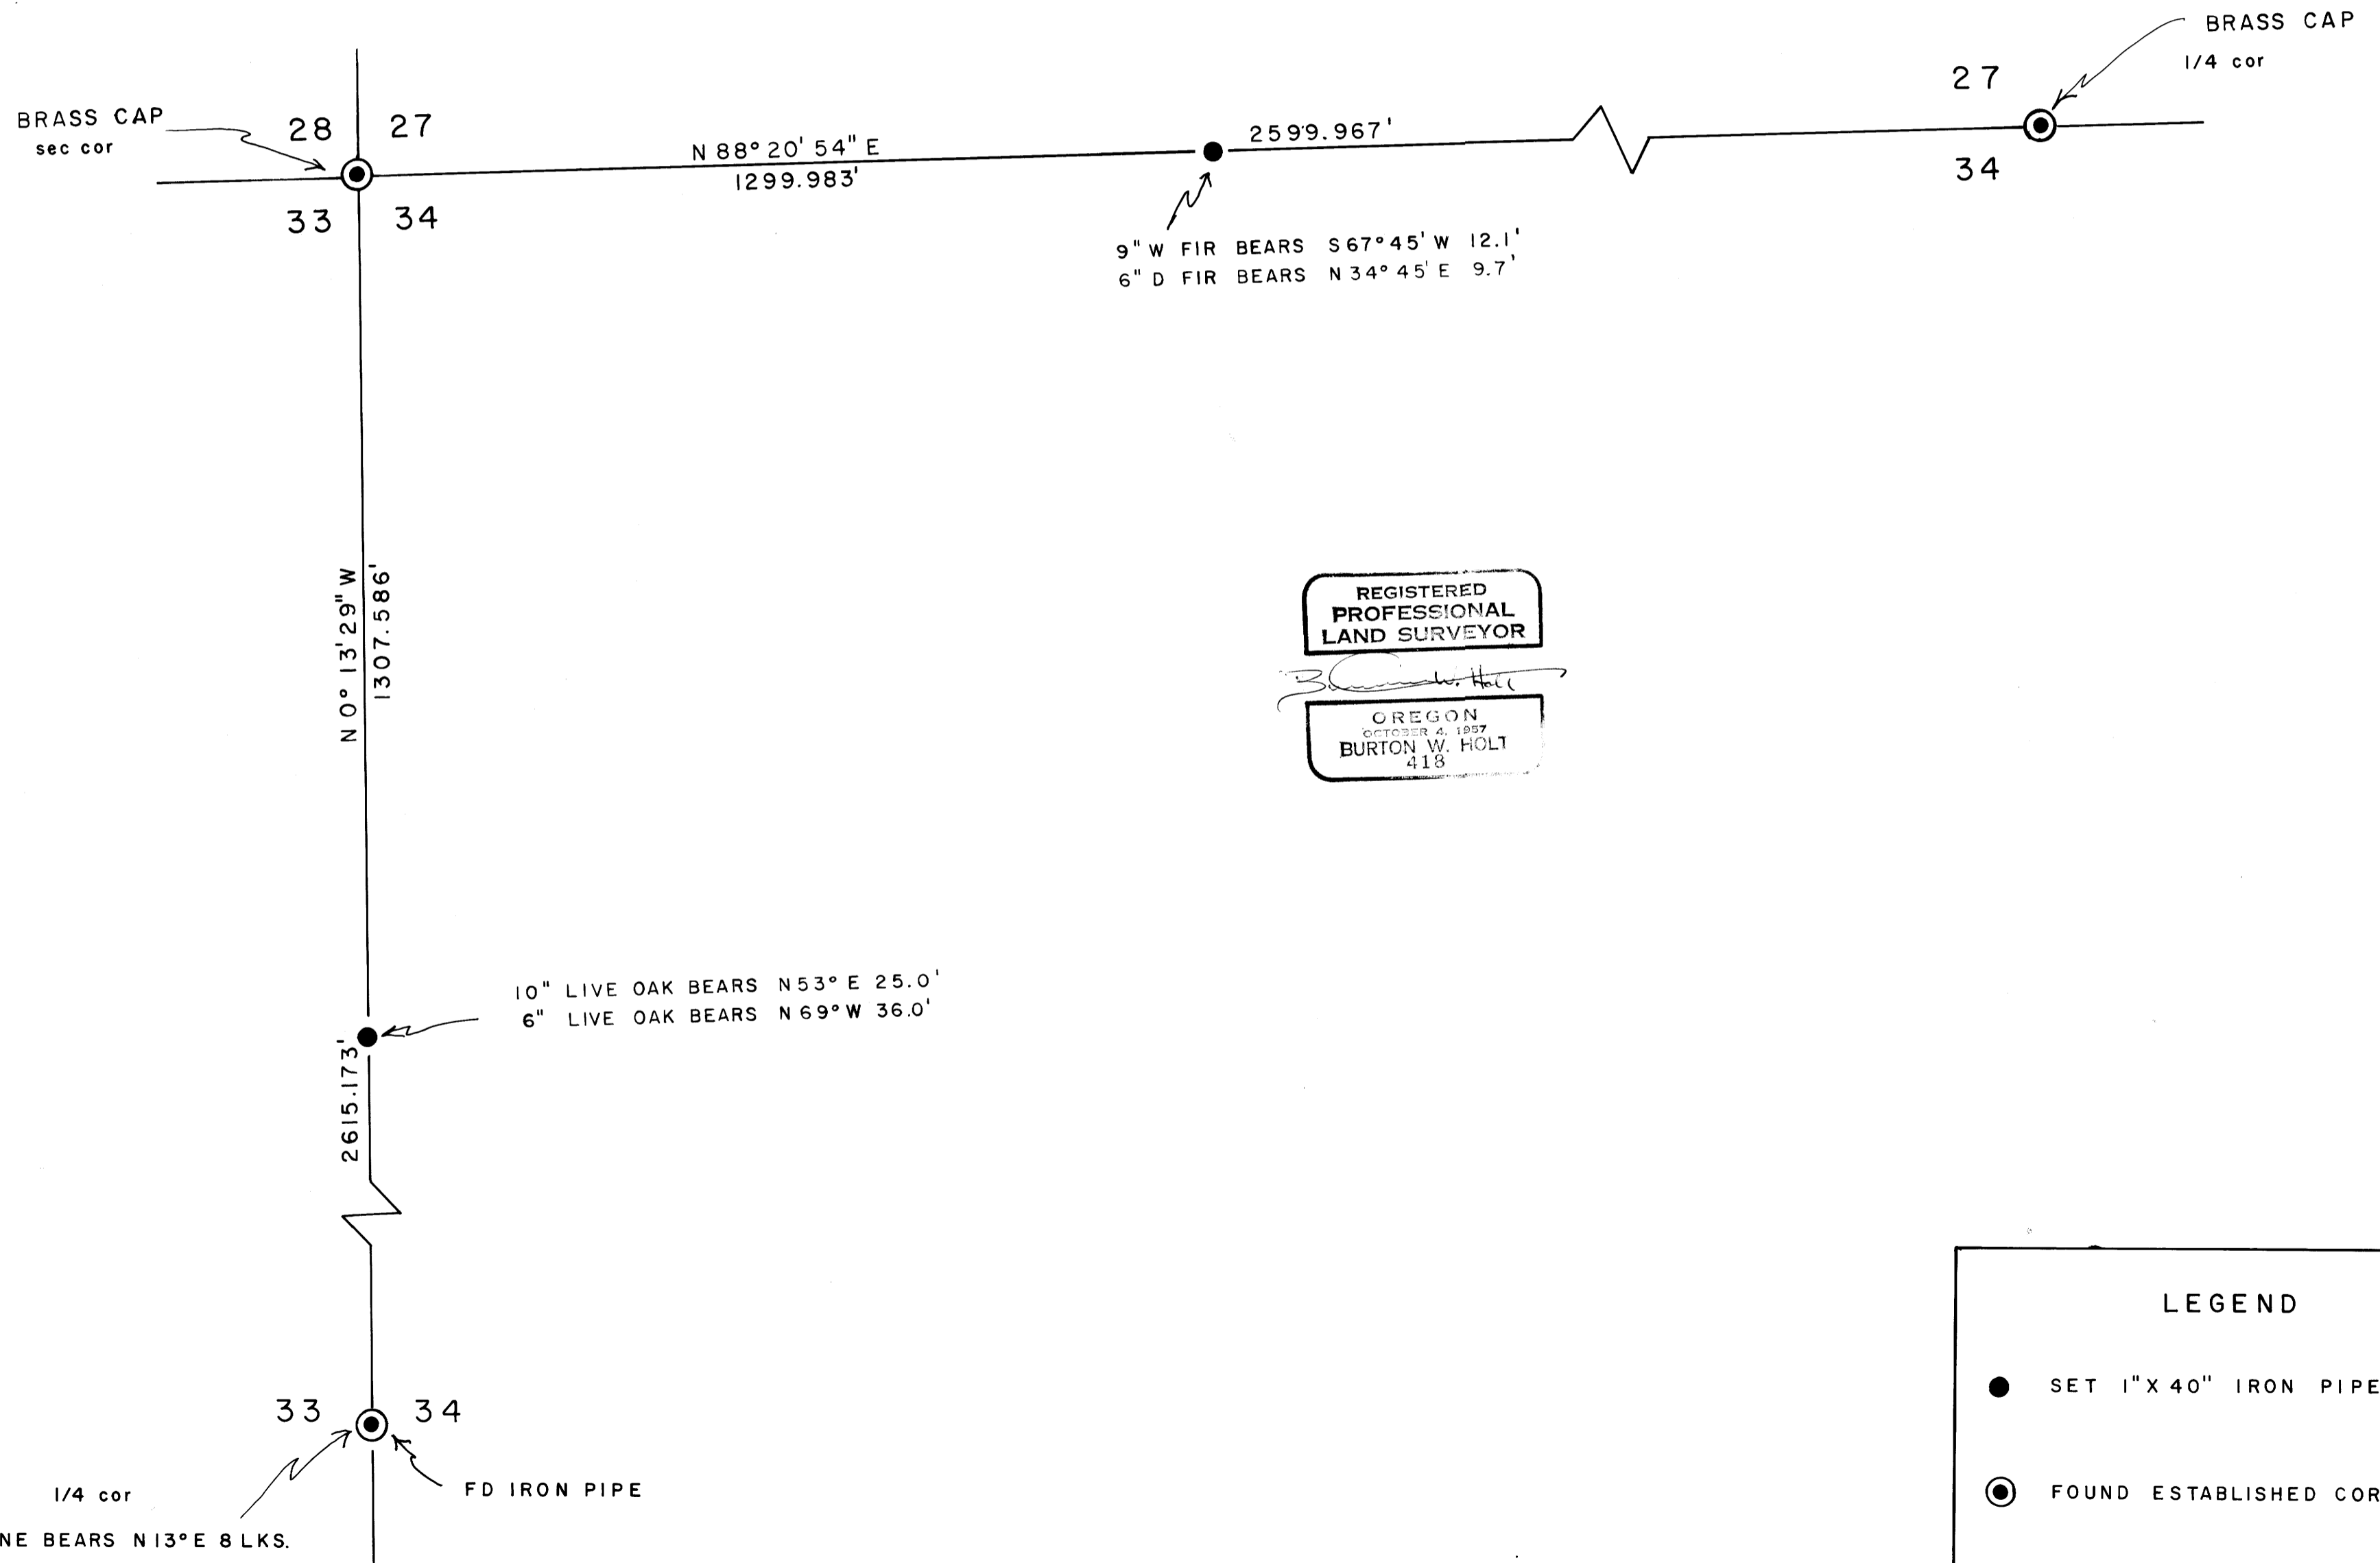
BRASS CAP
1/4 cor
27
34

BRASS CAP
sec cor
28 27
33 34

N 88° 20' 54" E
1299.983'

2599.967'

9" W FIR BEARS S 67° 45' W 12.1'
6" D FIR BEARS N 34° 45' E 9.7'

N 0° 13' 29" W
1307.586'

REGISTERED
PROFESSIONAL
LAND SURVEYOR
Burton W. Holt
OREGON
OCTOBER 4, 1957
BURTON W. HOLT
418

10" LIVE OAK BEARS N 53° E 25.0'
6" LIVE OAK BEARS N 69° W 36.0'

2615.173'

33 34

1/4 cor
NE BEARS N 13° E 8 LKS.

FD IRON PIPE

LEGEND

SET 1" X 40" IRON PIPE

FOUND ESTABLISHED COR